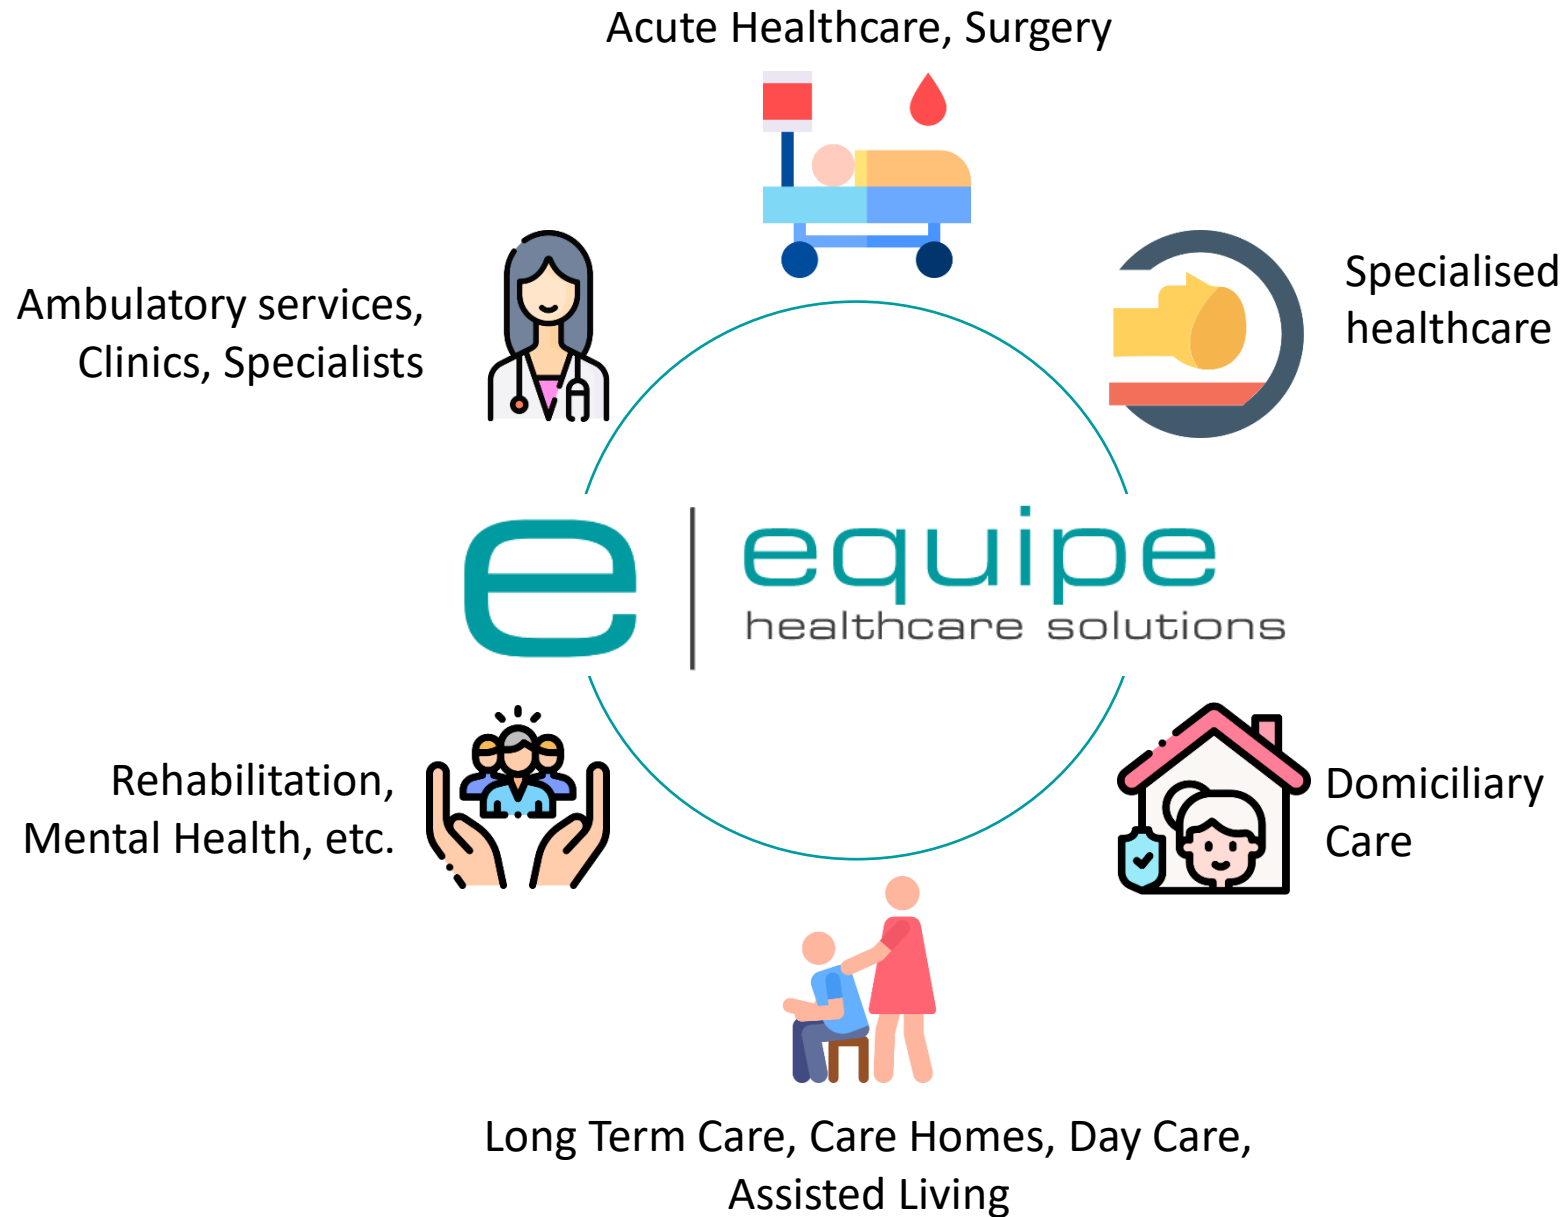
Acute Healthcare, Surgery

Ambulatory services, Clinics, Specialists

Specialised healthcare

e

equipe
healthcare solutions

Rehabilitation, Mental Health, etc.

Domiciliary Care

Long Term Care, Care Homes, Day Care, Assisted Living